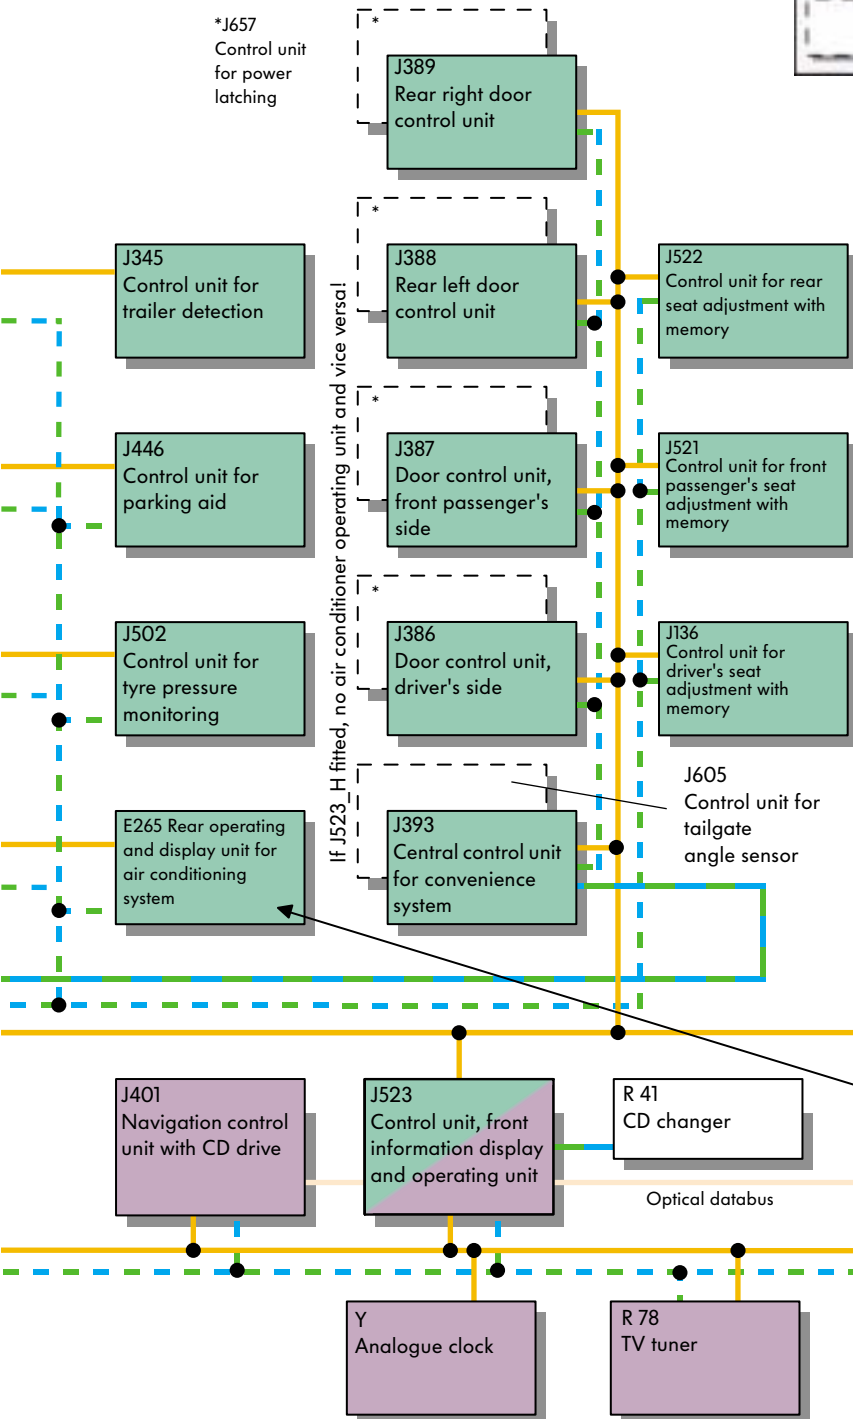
*J657
Control unit for power latching

*
J389
Rear right door control unit

*
J388
Rear left door control unit

*
J387
Door control unit, front passenger's side

*
J386
Door control unit, driver's side

J393
Central control unit for convenience system

If J523_H fitted, no air conditioner operating unit and vice versa!

J345
Control unit for trailer detection

J446
Control unit for parking aid

J502
Control unit for tyre pressure monitoring

E265 Rear operating and display unit for air conditioning system

J522
Control unit for rear seat adjustment with memory

J521
Control unit for front passenger's seat adjustment with memory

J136
Control unit for driver's seat adjustment with memory

J605
Control unit for tailgate angle sensor

J401
Navigation control unit with CD drive

J523
Control unit, front information display and operating unit

R 41
CD changer

Optical databus

Y
Analogue clock

R 78
TV tuner